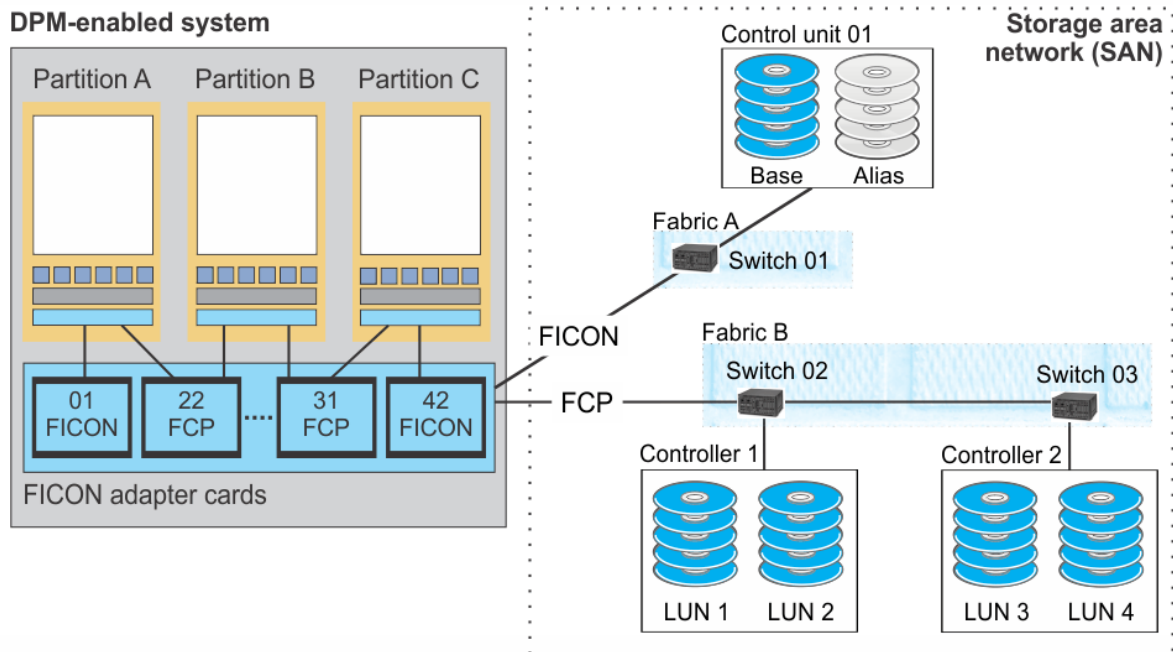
DPM-enabled system

Partition A
Partition B
Partition C

01 FICON
22 FCP
....
31 FCP
42 FICON

FICON adapter cards

FICON
FCP

Storage area network (SAN)

Control unit 01
Base
Alias

Fabric A
Switch 01

Fabric B
Switch 02
Switch 03

Controller 1
LUN 1
LUN 2

Controller 2
LUN 3
LUN 4